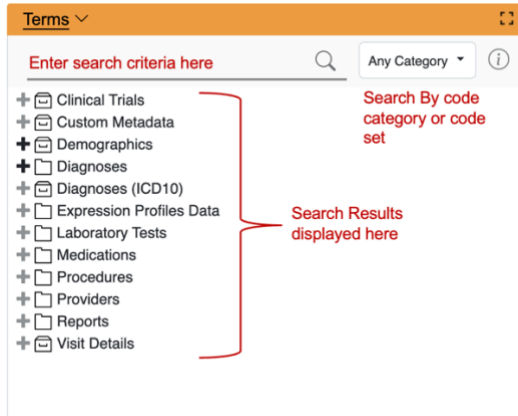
Terms

Enter search criteria here

Any Category

Search By code category or code set

Clinical Trials
Custom Metadata
Demographics
Diagnoses
Diagnoses (ICD10)
Expression Profiles Data
Laboratory Tests
Medications
Procedures
Providers
Reports
Visit Details

Search Results displayed here